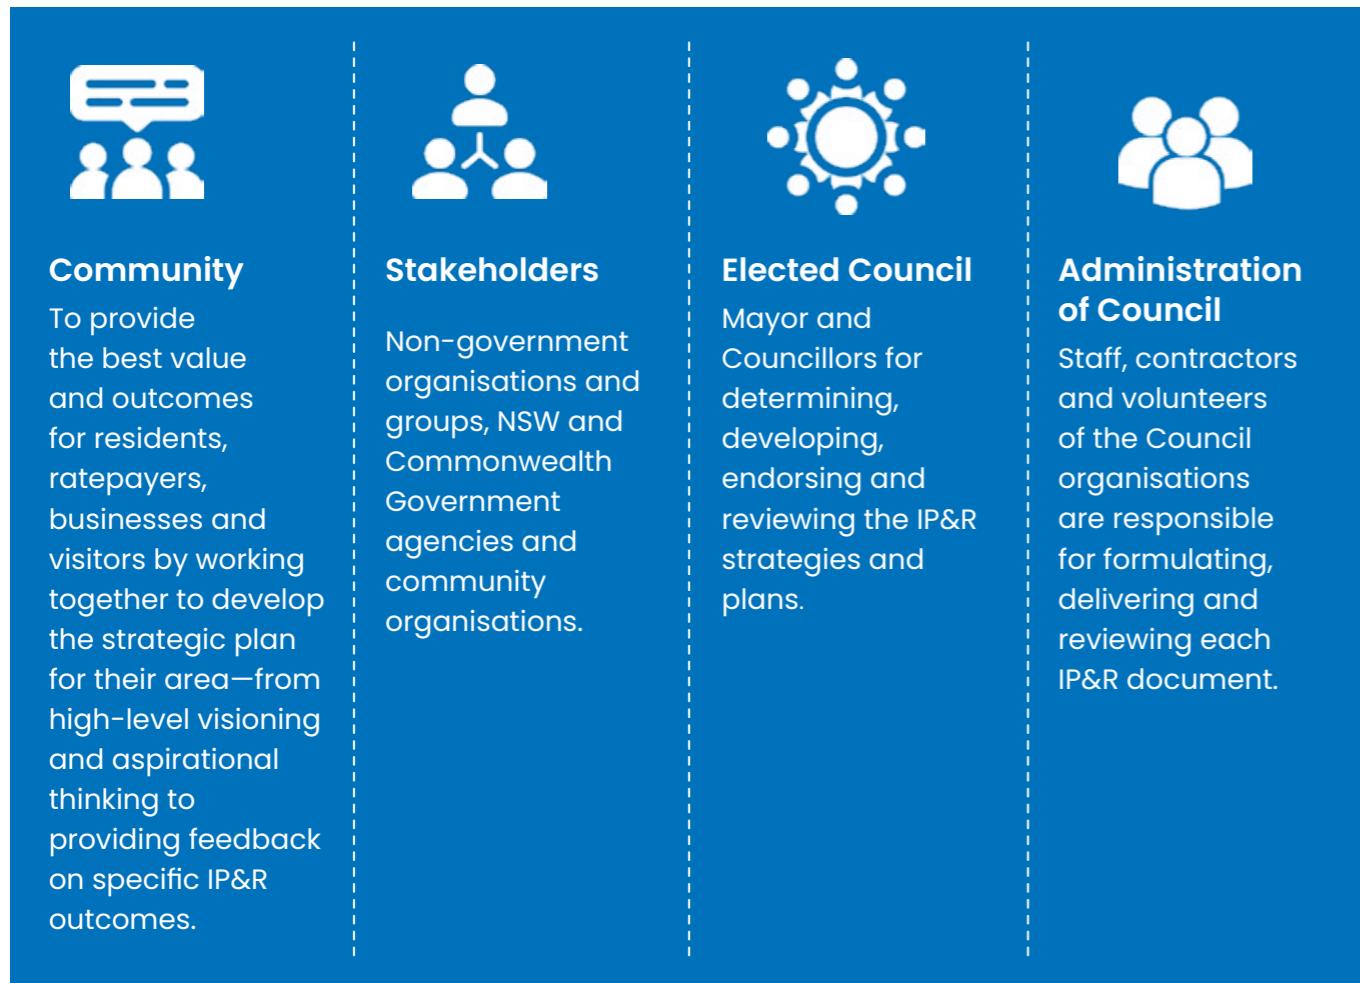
Community
To provide the best value and outcomes for residents, ratepayers, businesses and visitors by working together to develop the strategic plan for their area—from high-level visioning and aspirational thinking to providing feedback on specific IP&R outcomes.

Stakeholders
Non-government organisations and groups, NSW and Commonwealth Government agencies and community organisations.

Elected Council
Mayor and Councillors for determining, developing, endorsing and reviewing the IP&R strategies and plans.

Administration of Council
Staff, contractors and volunteers of the Council organisations are responsible for formulating, delivering and reviewing each IP&R document.